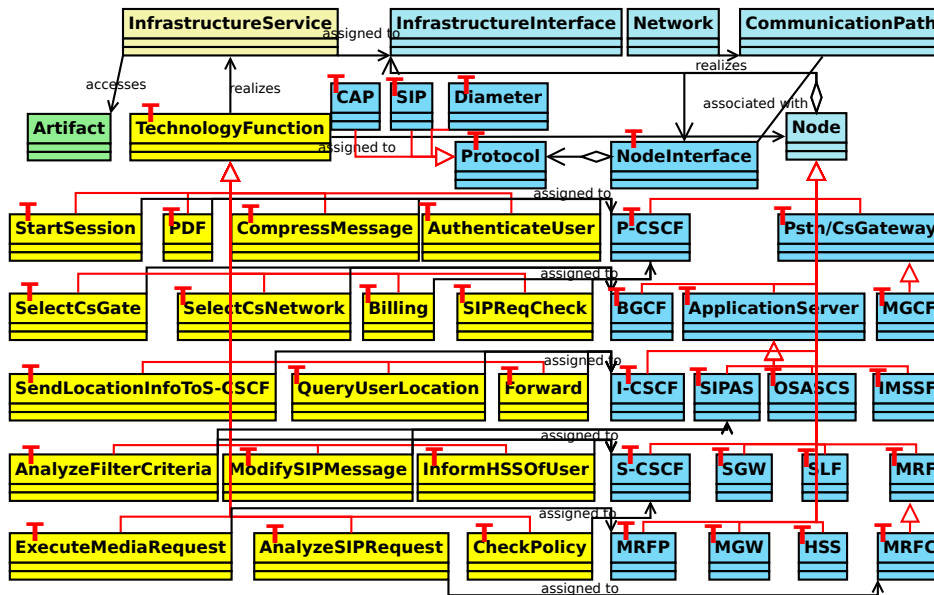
InfrastructureService
InfrastructureInterface
Network
CommunicationPath
assigned to
accesses
realizes
realizes
associated with
Artifact
TechnologyFunction
CAP
SIP
Diameter
Node
assigned to
Protocol
NodeInterface
assigned to
StartSession
PDF
CompressMessage
AuthenticateUser
P-CSCF
Pstn/CsGateway
assigned to
SelectCsGate
SelectCsNetwork
Billing
SIPReqCheck
BGCF
ApplicationServer
MGCF
assigned to
SendLocationInfoToS-CSCF
QueryUserLocation
Forward
I-CSCF
SIPAS
OSASCS
IMSSF
assigned to
AnalyzeFilterCriteria
ModifySIPMessage
InformHSSOfUser
S-CSCF
SGW
SLF
MRF
assigned to
ExecuteMediaRequest
AnalyzeSIPRequest
CheckPolicy
MRFP
MGW
HSS
MRFC
assigned to